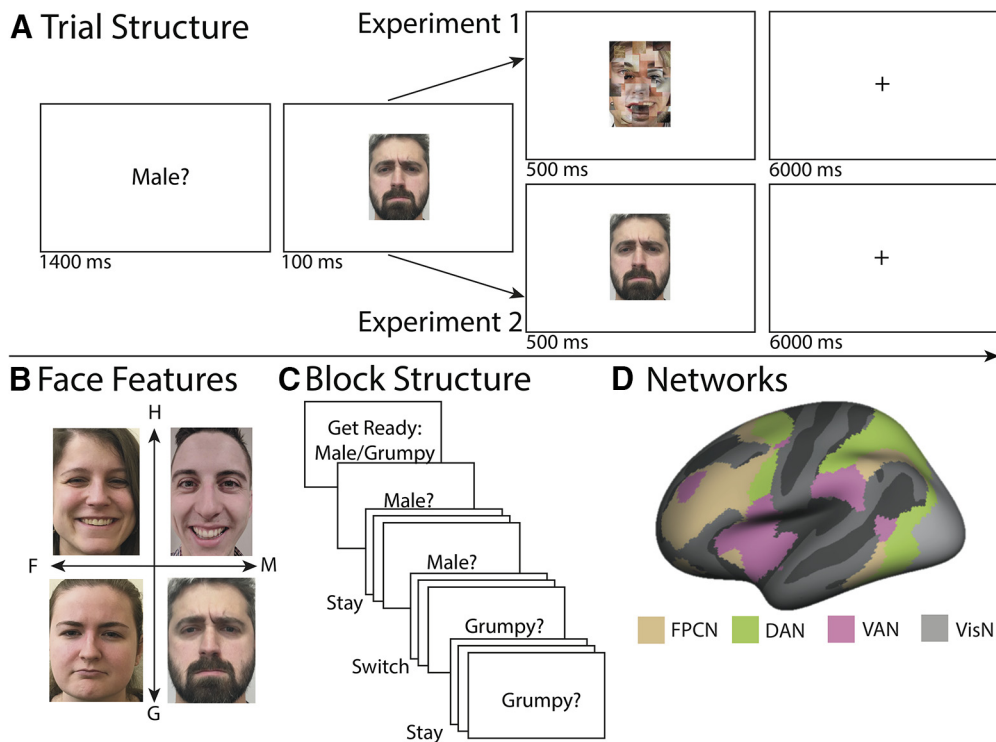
A Trial Structure

Experiment 1

Male?

1400 ms

100 ms

500 ms

+

6000 ms

Experiment 2

500 ms

+

6000 ms

B Face Features

H

F

M

G

C Block Structure

Get Ready: Male/Grumpy

Male?

Male?

Stay

Grumpy?

Switch

Grumpy?

Stay

D Networks

FPCN

DAN

VAN

VisN